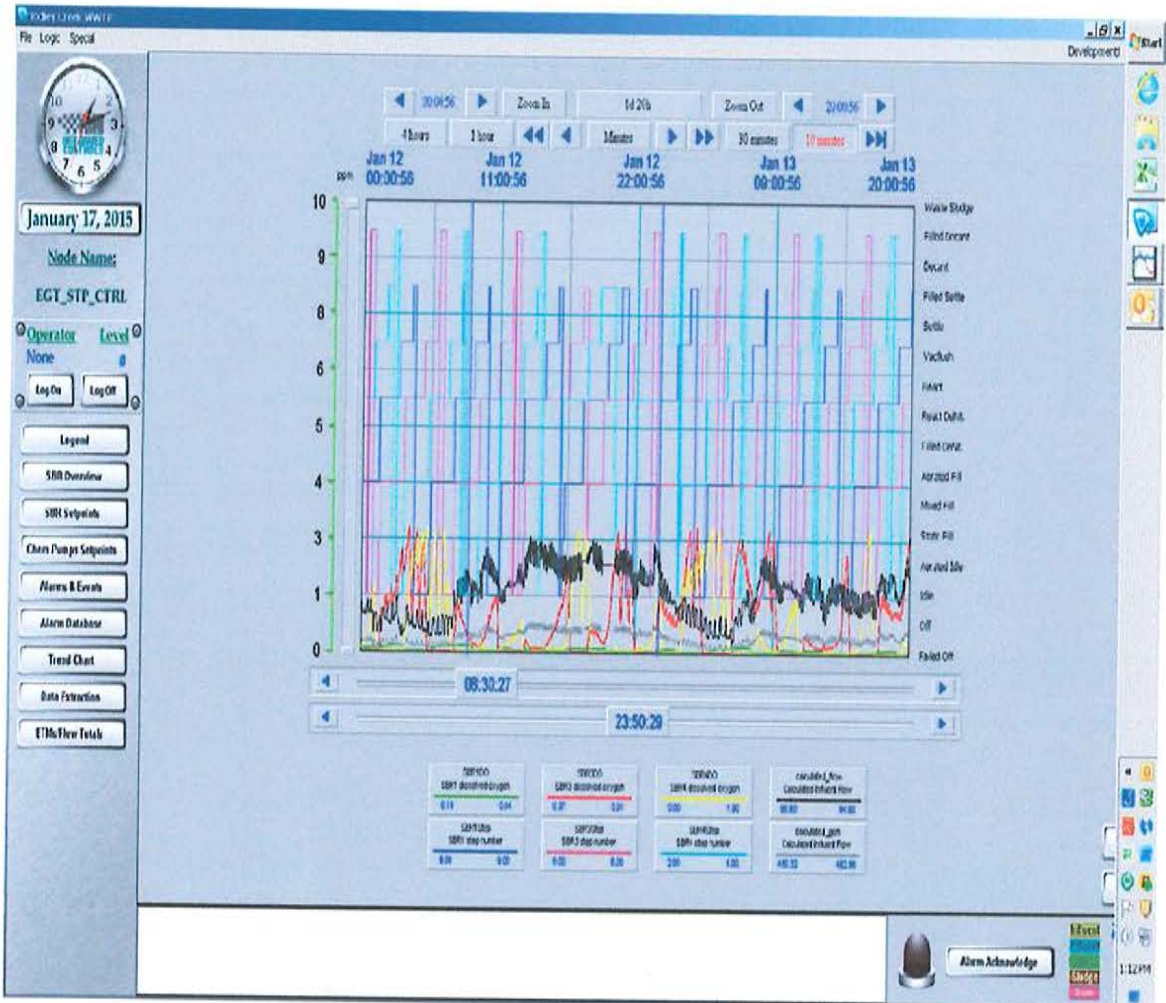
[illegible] WWTP
File Logic Special
Development
Start

January 17, 2015
Node Name:
EGT_STP_CTRL
Operator Level
None 0
Log On Log Off
Legend
SBR Overview
SBR Setpoints
Chem Pumps Setpoints
Alarms & Events
Alarm Database
Trend Chart
Data Extraction
ETMs/Flow Totals

20:00:56 Zoom In 1d 20h Zoom Out 20:00:56
4 hours 1 hour Minutes 30 minutes 10 minutes

Jan 12 00:30:56
Jan 12 11:00:56
Jan 12 22:00:56
Jan 13 09:00:56
Jan 13 20:00:56

ppm
10
9
8
6
5
4
3
1
0

Waste Sludge
Filled Decant
Decant
Filled Settle
Settle
Vacflush
React
React Dsfnt.
Filled Dsfnt.
Aerated Fill
Mixed Fill
Static Fill
Aerated Idle
Idle
Off
Failed Off

08:30:27
23:50:29

SBR1DO
SBR1 dissolved oxygen
0.14 0.64
SBR3DO
SBR3 dissolved oxygen
0.37 0.31
SBR4DO
SBR4 dissolved oxygen
0.00 1.00
calculated_flow
Calculated Influent Flow
90.80 94.80
SBR1Step
SBR1 step number
9.00 9.00
SBR3Step
SBR3 step number
9.00 8.00
SBR4Step
SBR4 step number
2.00 4.00
calculated_gpm
Calculated Influent Flow
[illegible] 462.96

Alarm Acknowledge
Influent
Sludge
1:12 PM